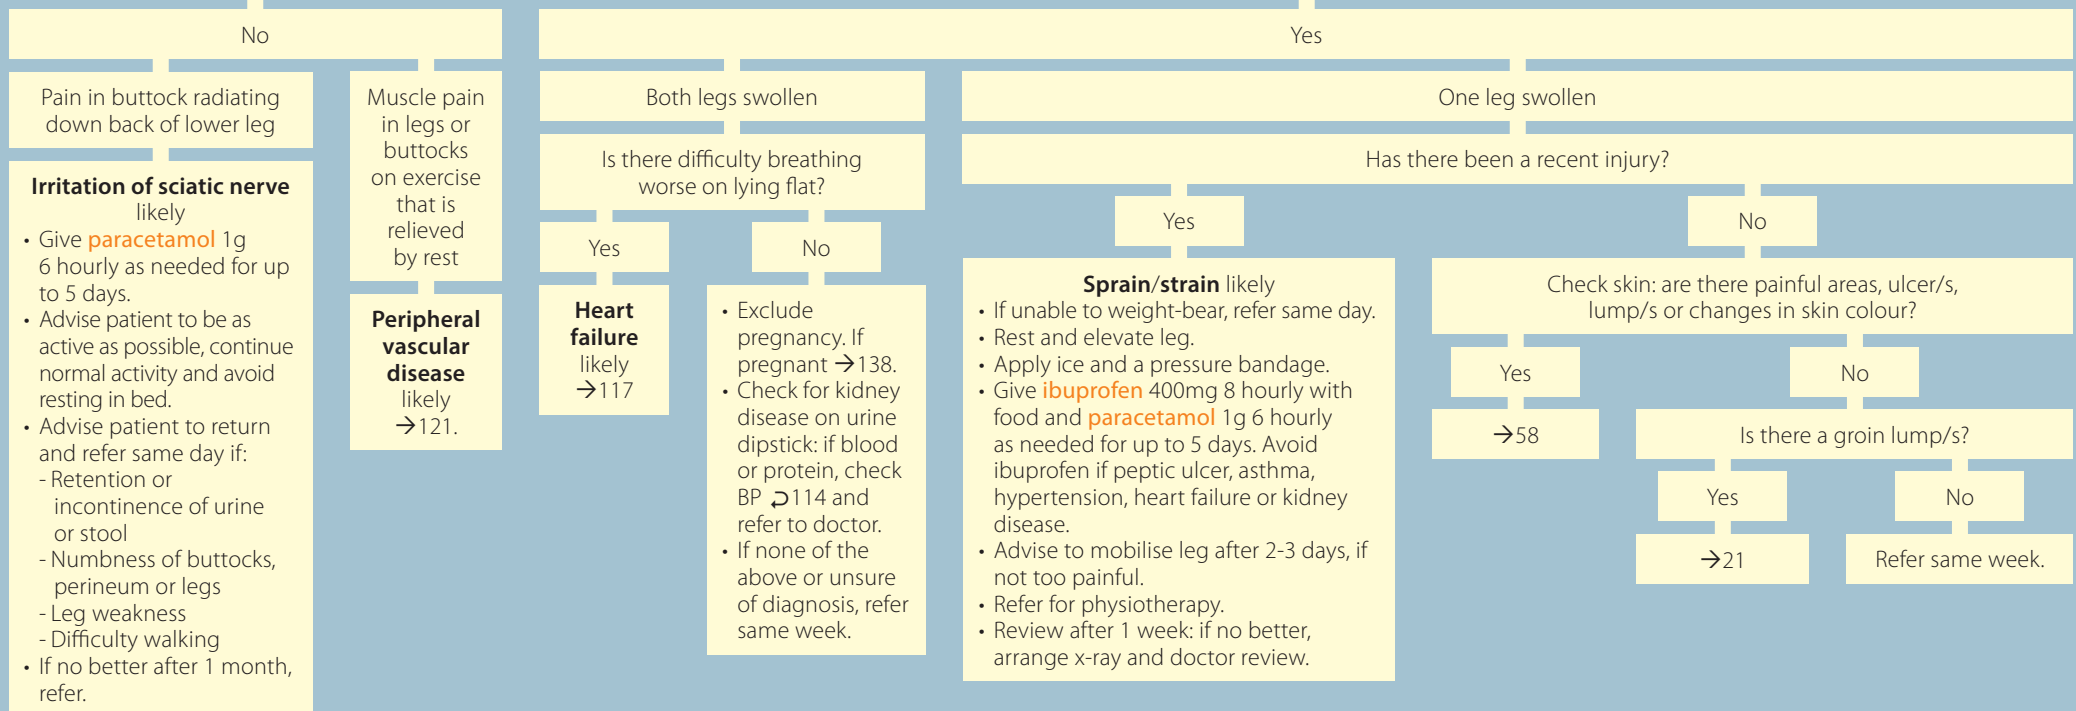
No

Pain in buttock radiating down back of lower leg

**Irritation of sciatic nerve** likely
• Give paracetamol 1g 6 hourly as needed for up to 5 days.
• Advise patient to be as active as possible, continue normal activity and avoid resting in bed.
• Advise patient to return and refer same day if:
- Retention or incontinence of urine or stool
- Numbness of buttocks, perineum or legs
- Leg weakness
- Difficulty walking
• If no better after 1 month, refer.

Muscle pain in legs or buttocks on exercise that is relieved by rest

**Peripheral vascular disease** likely →121.

Yes

Both legs swollen

Is there difficulty breathing worse on lying flat?

Yes

**Heart failure** likely →117

No

• Exclude pregnancy. If pregnant →138.
• Check for kidney disease on urine dipstick: if blood or protein, check BP ⮐114 and refer to doctor.
• If none of the above or unsure of diagnosis, refer same week.

One leg swollen

Has there been a recent injury?

Yes

**Sprain/strain** likely
• If unable to weight-bear, refer same day.
• Rest and elevate leg.
• Apply ice and a pressure bandage.
• Give ibuprofen 400mg 8 hourly with food and paracetamol 1g 6 hourly as needed for up to 5 days. Avoid ibuprofen if peptic ulcer, asthma, hypertension, heart failure or kidney disease.
• Advise to mobilise leg after 2-3 days, if not too painful.
• Refer for physiotherapy.
• Review after 1 week: if no better, arrange x-ray and doctor review.

No

Check skin: are there painful areas, ulcer/s, lump/s or changes in skin colour?

Yes

→58

No

Is there a groin lump/s?

Yes

→21

No

Refer same week.